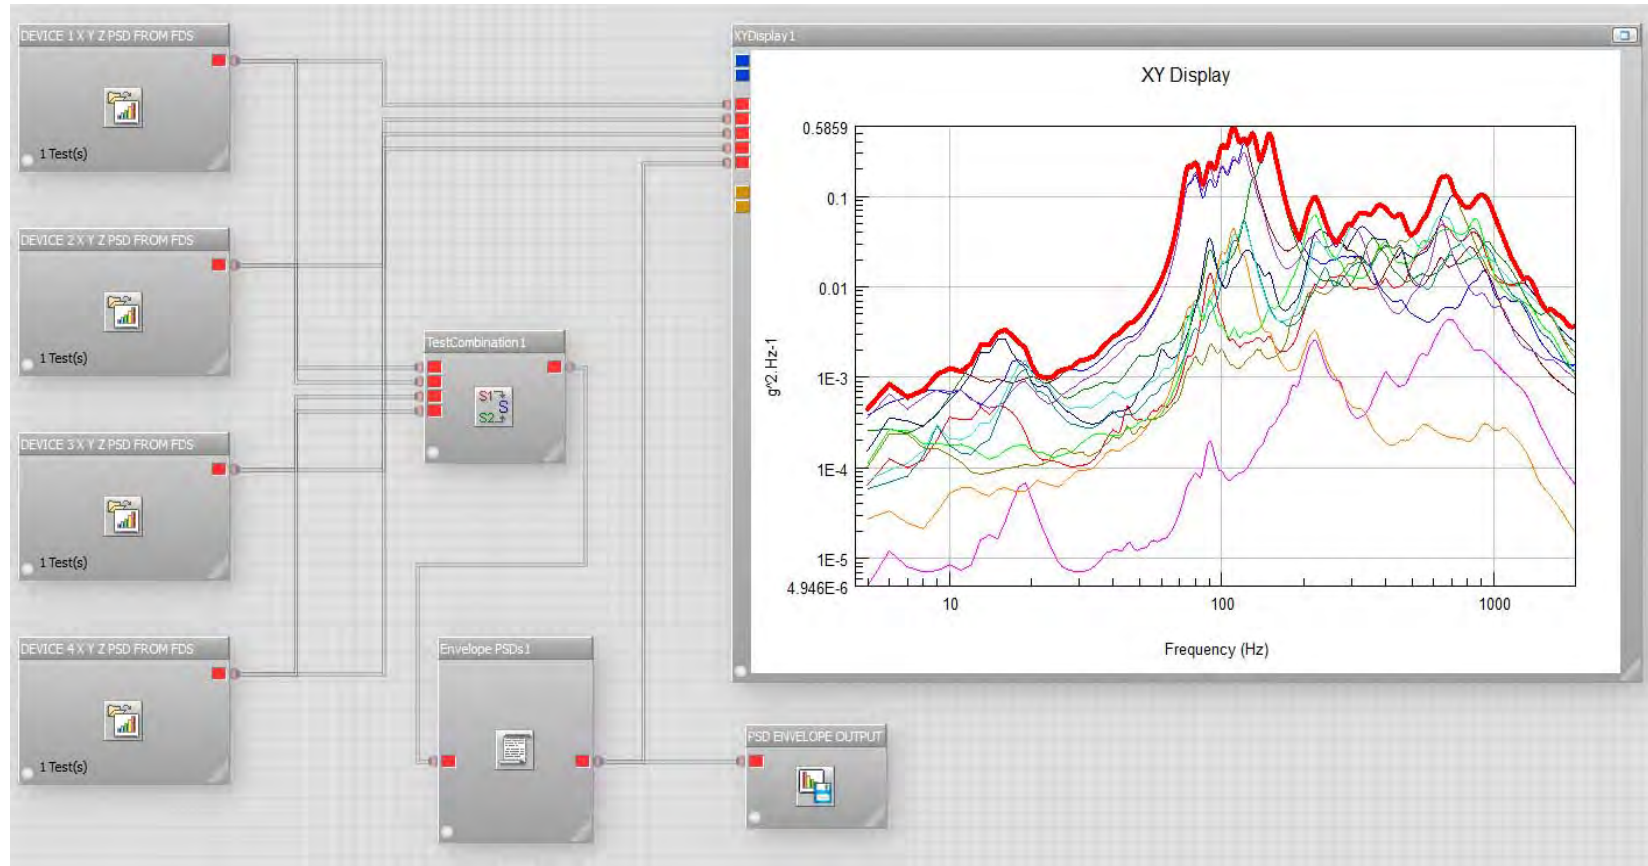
DEVICE 1 X Y Z PSD FROM FDS

1 Test(s)

DEVICE 2 X Y Z PSD FROM FDS

1 Test(s)

DEVICE 3 X Y Z PSD FROM FDS

1 Test(s)

DEVICE 4 X Y Z PSD FROM FDS

1 Test(s)

TestCombination1

S1 S2 S

Envelope PSDs1

PSD ENVELOPE OUTPUT

XYDisplay1

XY Display

0.5859
0.1
0.01
1E-3
1E-4
1E-5
4.946E-6

g^2.Hz-1

10
100
1000

Frequency (Hz)